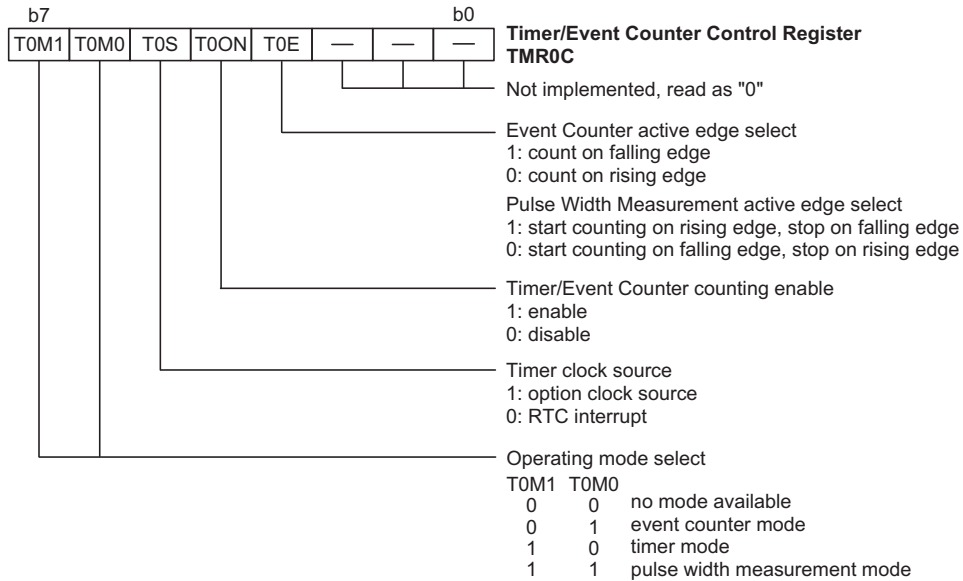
b7 b0

| T0M1 | T0M0 | T0S | T0ON | T0E | — | — | — |
|---|---|---|---|---|---|---|---|

**Timer/Event Counter Control Register TMR0C**

Not implemented, read as "0"

Event Counter active edge select
1: count on falling edge
0: count on rising edge

Pulse Width Measurement active edge select
1: start counting on rising edge, stop on falling edge
0: start counting on falling edge, stop on rising edge

Timer/Event Counter counting enable
1: enable
0: disable

Timer clock source
1: option clock source
0: RTC interrupt

Operating mode select

| T0M1 | T0M0 | |
|---|---|---|
| 0 | 0 | no mode available |
| 0 | 1 | event counter mode |
| 1 | 0 | timer mode |
| 1 | 1 | pulse width measurement mode |